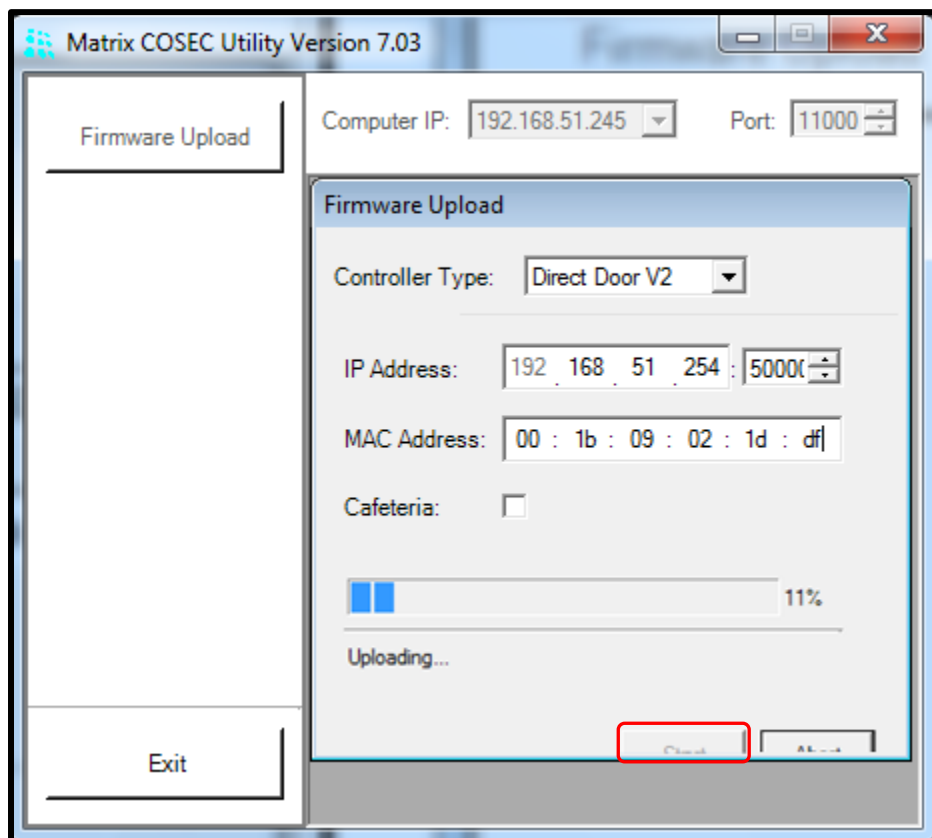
Matrix COSEC Utility Version 7.03

Firmware Upload

Exit

Computer IP: 192.168.51.245

Port: 11000

Firmware Upload

Controller Type: Direct Door V2

IP Address: 192 . 168 . 51 . 254 : 5000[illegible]

MAC Address: 00 : 1b : 09 : 02 : 1d : df

Cafeteria:

11%

Uploading...

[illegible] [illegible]